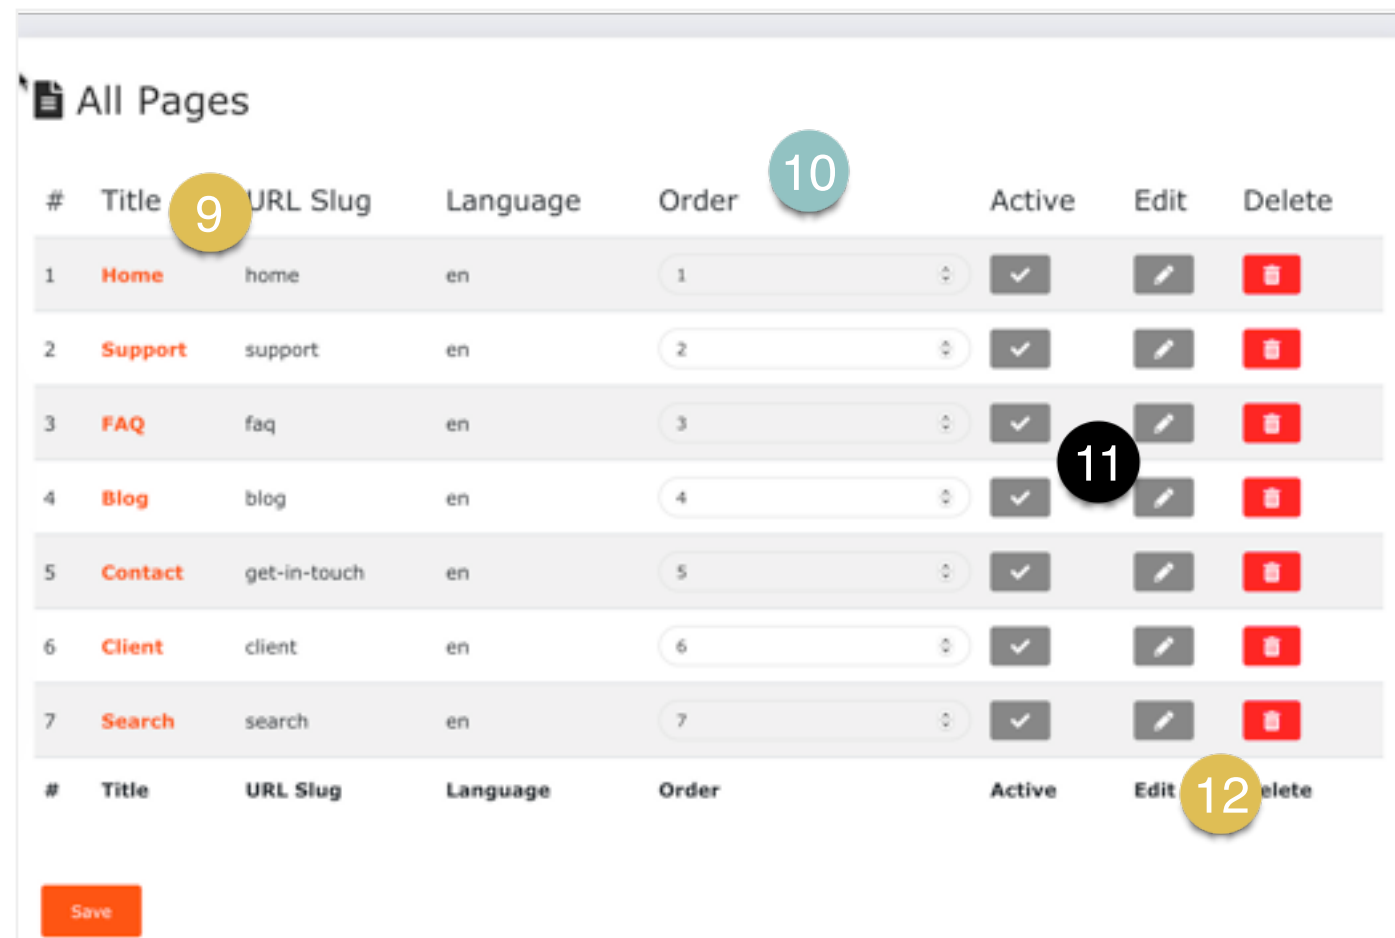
All Pages

| # | Title | URL Slug | Language | Order | Active | Edit | Delete |
|---|---|---|---|---|---|---|---|
| 1 | Home | home | en | 1 | | | |
| 2 | Support | support | en | 2 | | | |
| 3 | FAQ | faq | en | 3 | | | |
| 4 | Blog | blog | en | 4 | | | |
| 5 | Contact | get-in-touch | en | 5 | | | |
| 6 | Client | client | en | 6 | | | |
| 7 | Search | search | en | 7 | | | |
| # | Title | URL Slug | Language | Order | Active | Edit | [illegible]elete |

9

10

11

12

Save